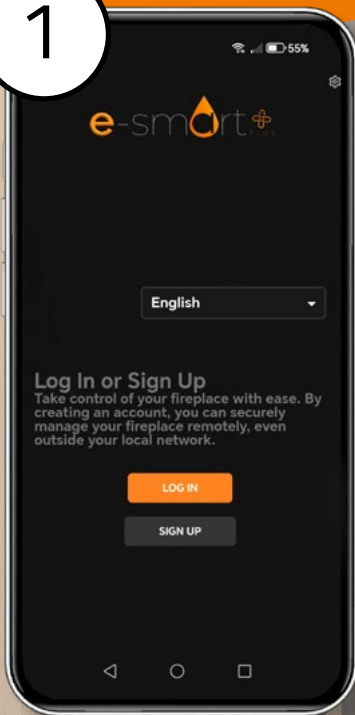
1

55%

e-smart

English

Log In or Sign Up
Take control of your fireplace with ease. By creating an account, you can securely manage your fireplace remotely, even outside your local network.

LOG IN

SIGN UP